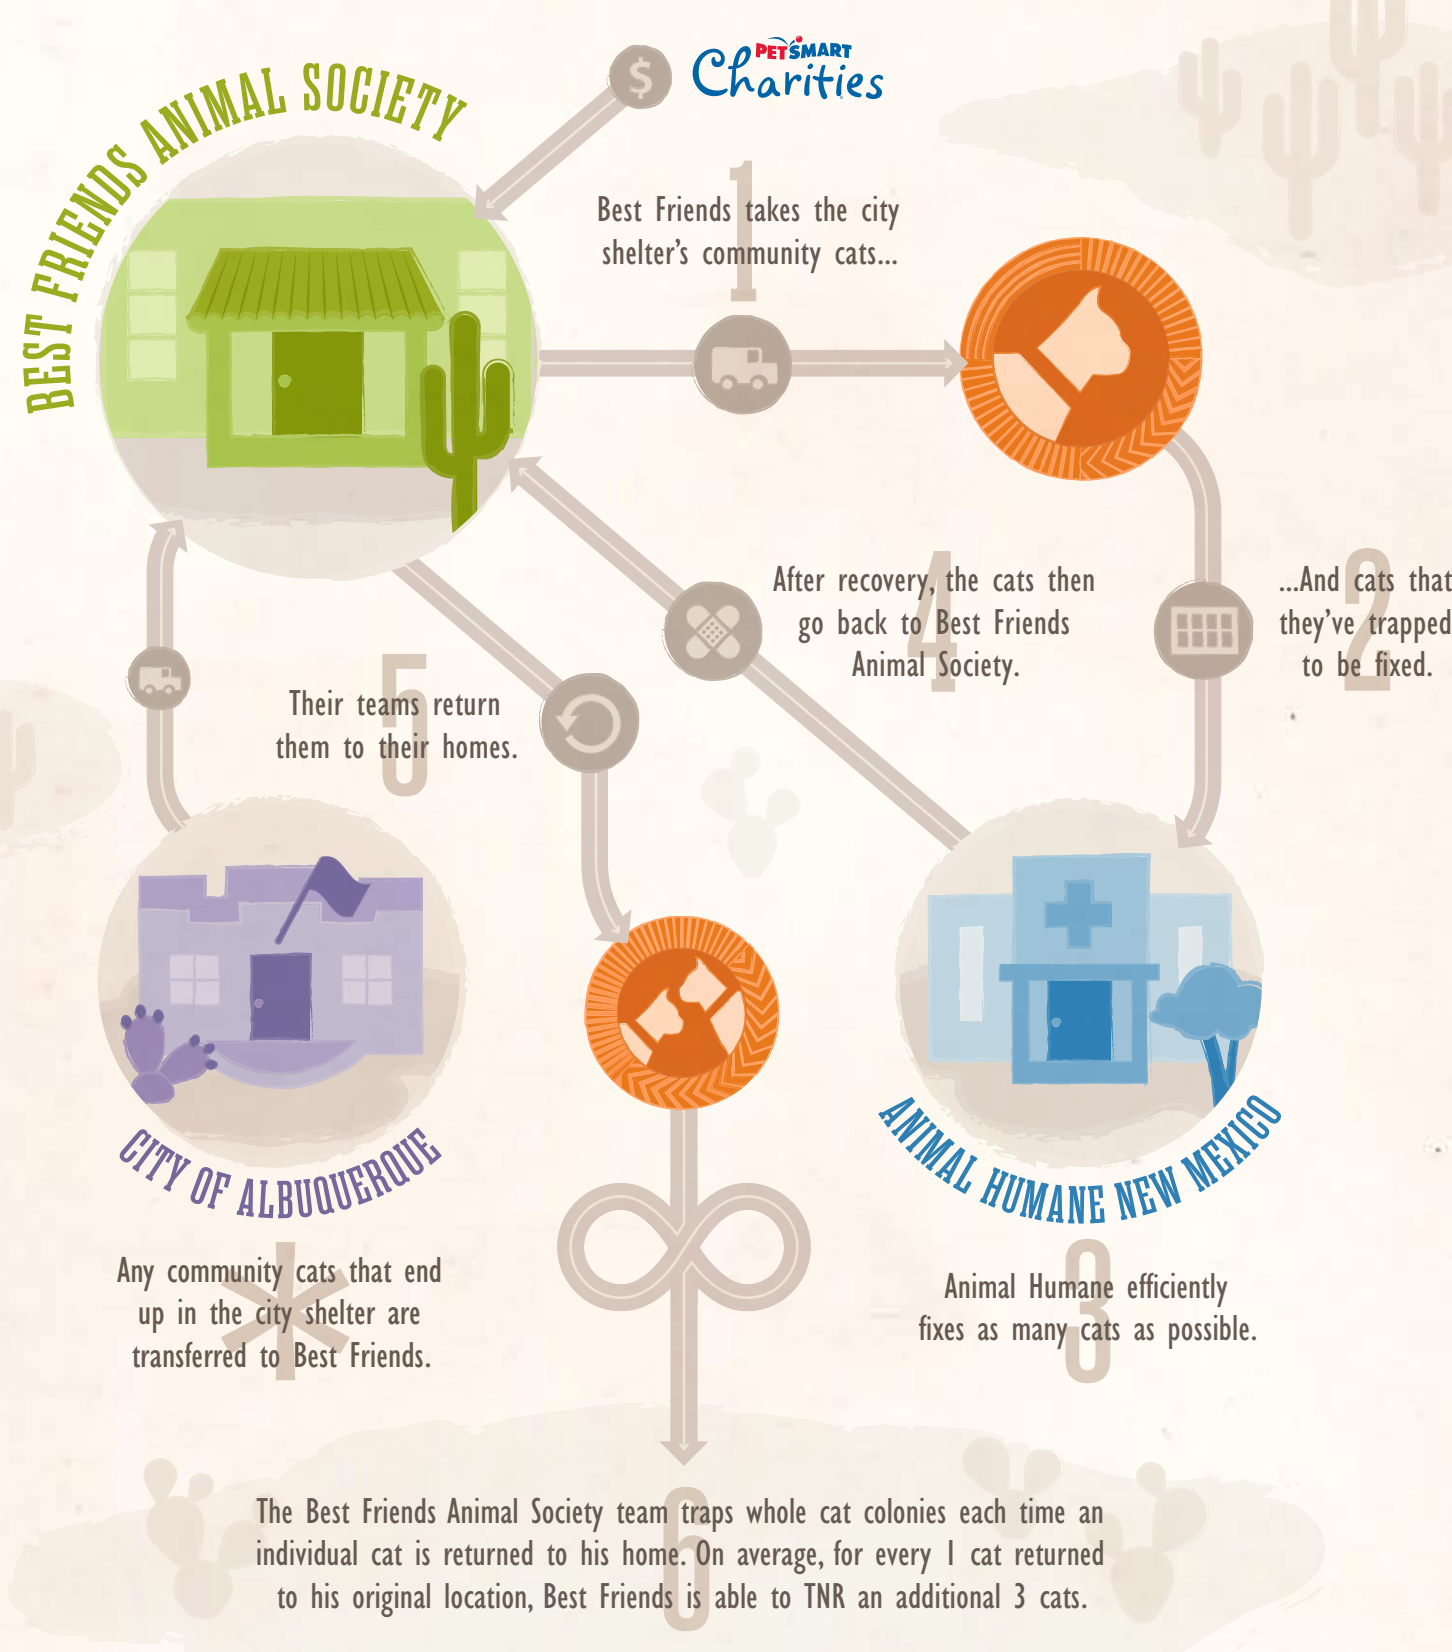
BEST FRIENDS ANIMAL SOCIETY

PETSMART Charities

1
Best Friends takes the city shelter's community cats...

2
...And cats that they've trapped to be fixed.

4
After recovery, the cats then go back to Best Friends Animal Society.

5
Their teams return them to their homes.

CITY OF ALBUQUERQUE

*
Any community cats that end up in the city shelter are transferred to Best Friends.

ANIMAL HUMANE NEW MEXICO

3
Animal Humane efficiently fixes as many cats as possible.

6
The Best Friends Animal Society team traps whole cat colonies each time an individual cat is returned to his home. On average, for every 1 cat returned to his original location, Best Friends is able to TNR an additional 3 cats.